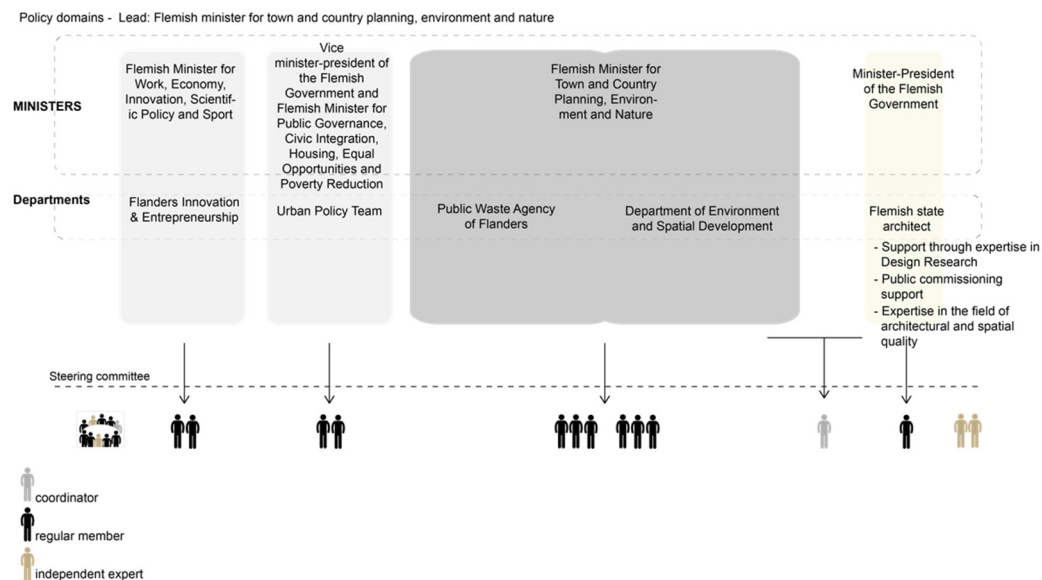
Policy domains - Lead: Flemish minister for town and country planning, environment and nature

MINISTERS

Flemish Minister for Work, Economy, Innovation, Scientific Policy and Sport

Vice minister-president of the Flemish Government and Flemish Minister for Public Governance, Civic Integration, Housing, Equal Opportunities and Poverty Reduction

Flemish Minister for Town and Country Planning, Environment and Nature

Minister-President of the Flemish Government

Departments

Flanders Innovation & Entrepreneurship

Urban Policy Team

Public Waste Agency of Flanders

Department of Environment and Spatial Development

Flemish state architect
- Support through expertise in Design Research
- Public commissioning support
- Expertise in the field of architectural and spatial quality

Steering committee

coordinator

regular member

independent expert